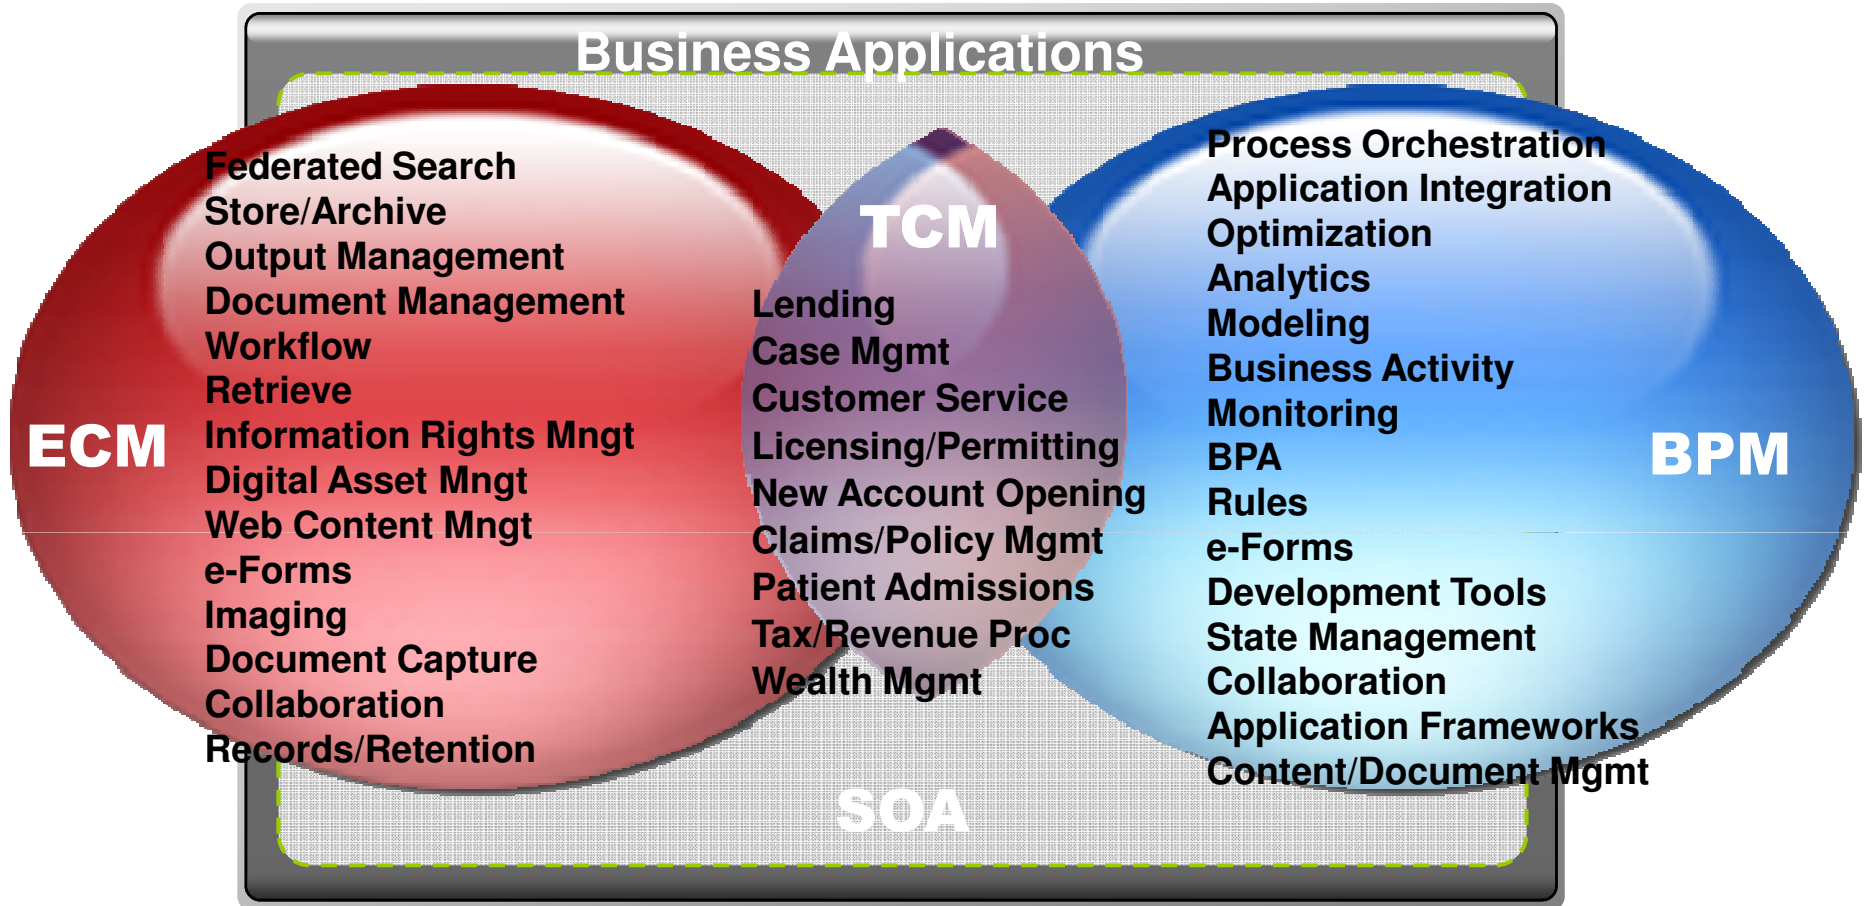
Business Applications

ECM

Federated Search
Store/Archive
Output Management
Document Management
Workflow
Retrieve
Information Rights Mngt
Digital Asset Mngt
Web Content Mngt
e-Forms
Imaging
Document Capture
Collaboration
Records/Retention

TCM

Lending
Case Mgmt
Customer Service
Licensing/Permitting
New Account Opening
Claims/Policy Mgmt
Patient Admissions
Tax/Revenue Proc
Wealth Mgmt

Process Orchestration
Application Integration
Optimization
Analytics
Modeling
Business Activity
Monitoring
BPA
Rules
e-Forms
Development Tools
State Management
Collaboration
Application Frameworks
Content/Document Mgmt

BPM

SOA